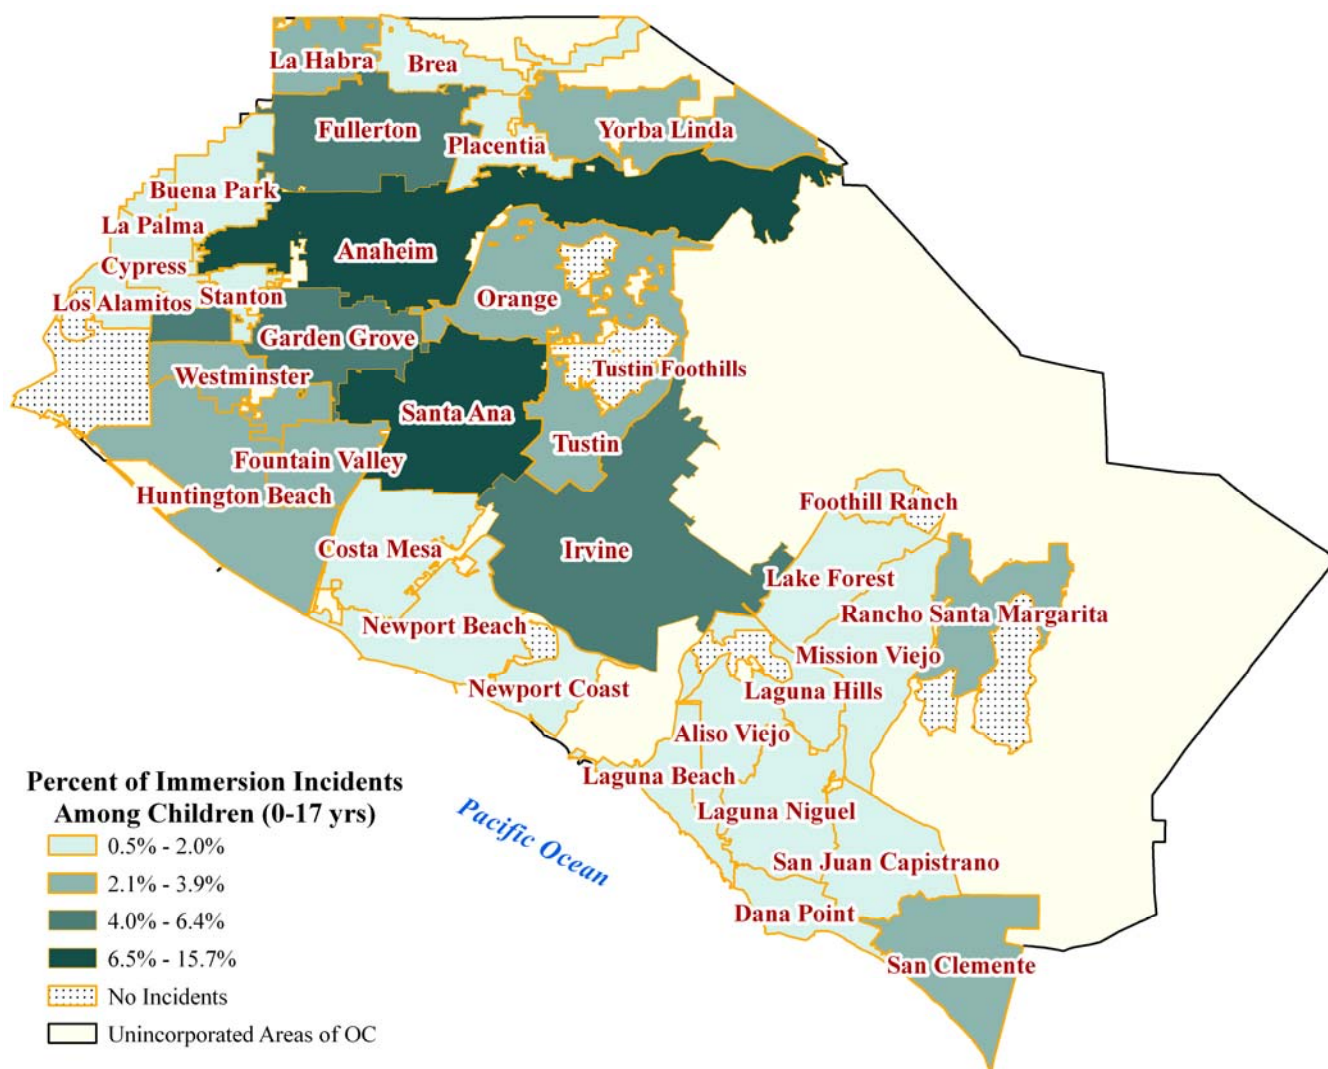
La Habra
Brea
Fullerton
Placentia
Yorba Linda
Buena Park
La Palma
Anaheim
Cypress
Los Alamitos
Stanton
Orange
Garden Grove
Westminster
Tustin Foothills
Santa Ana
Tustin
Fountain Valley
Huntington Beach
Foothill Ranch
Costa Mesa
Irvine
Lake Forest
Rancho Santa Margarita
Newport Beach
Mission Viejo
Newport Coast
Laguna Hills
Aliso Viejo
Laguna Beach
Laguna Niguel
San Juan Capistrano
Dana Point
San Clemente
Pacific Ocean

Percent of Immersion Incidents Among Children (0-17 yrs)
0.5% - 2.0%
2.1% - 3.9%
4.0% - 6.4%
6.5% - 15.7%
No Incidents
Unincorporated Areas of OC